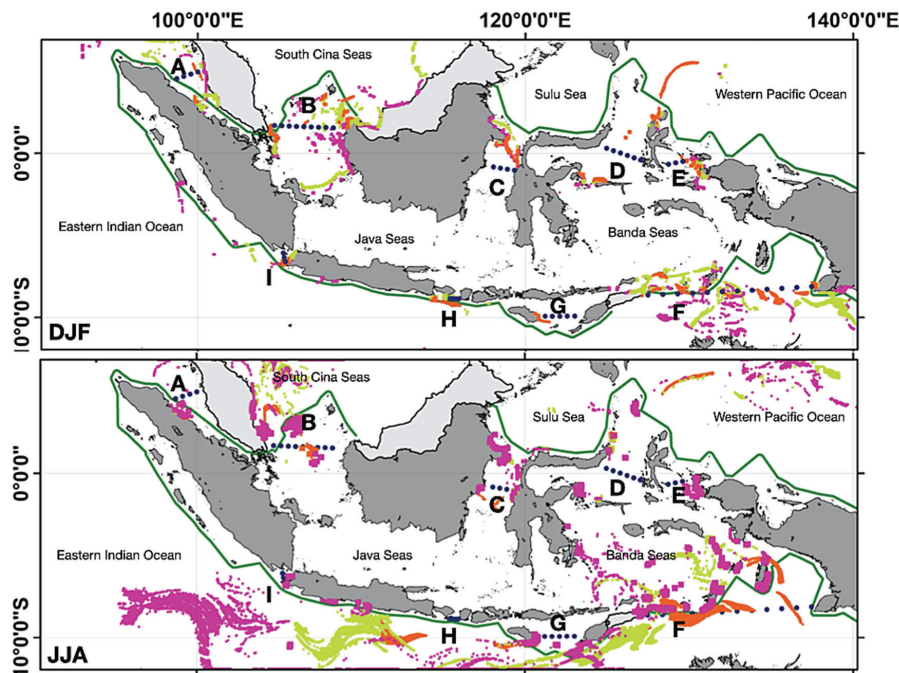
100°0'0"E
120°0'0"E
140°0'0"E

South Cina Seas
Sulu Sea
Western Pacific Ocean
A
B
0°0'0"
C
D
E
Eastern Indian Ocean
Java Seas
Banda Seas
I
10°0'0"S
G
F
H
DJF

A
South Cina Seas
Sulu Sea
Western Pacific Ocean
B
0°0'0"
C
D
E
Eastern Indian Ocean
Java Seas
Banda Seas
I
10°0'0"S
G
F
H
JJA